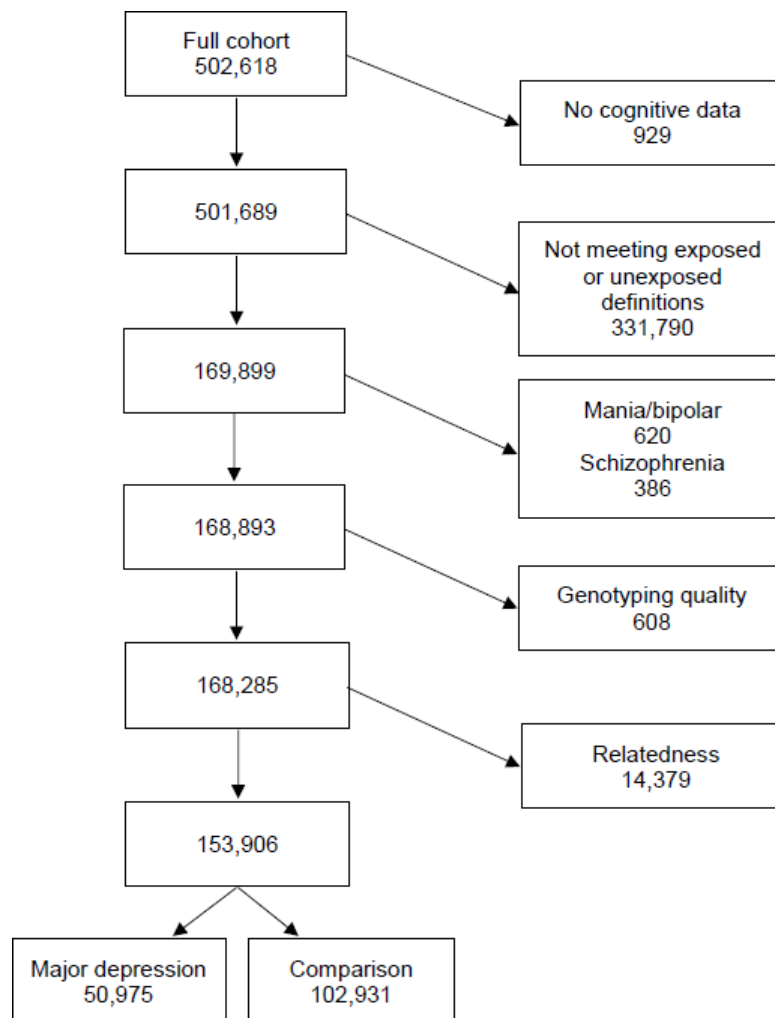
Full cohort
502,618

No cognitive data
929

501,689

Not meeting exposed or unexposed definitions
331,790

169,899

Mania/bipolar
620
Schizophrenia
386

168,893

Genotyping quality
608

168,285

Relatedness
14,379

153,906

Major depression
50,975

Comparison
102,931